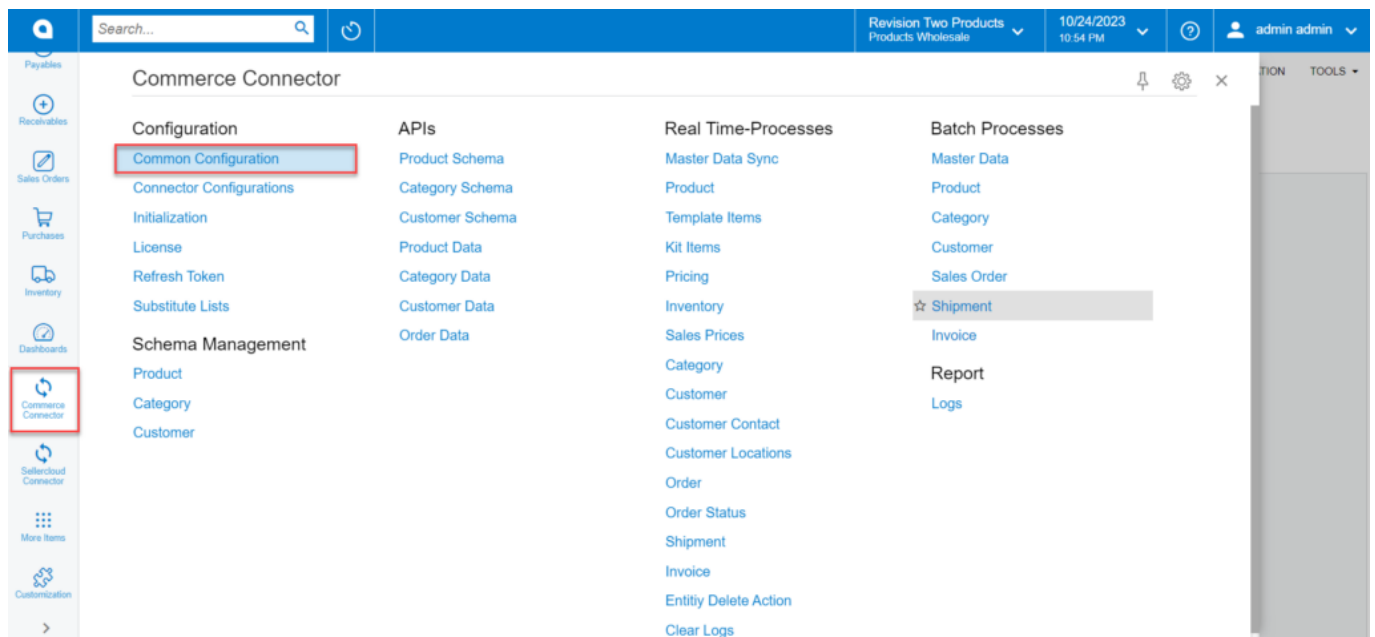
Search...

Revision Two Products
Products Wholesale

10/24/2023
10:54 PM

admin admin

Payables
Receivables
Sales Orders
Purchases
Inventory
Dashboards
Commerce Connector
Sellercloud Connector
More Items
Customization

Commerce Connector

TION TOOLS

Configuration
Common Configuration
Connector Configurations
Initialization
License
Refresh Token
Substitute Lists

Schema Management
Product
Category
Customer

APIs
Product Schema
Category Schema
Customer Schema
Product Data
Category Data
Customer Data
Order Data

Real Time-Processes
Master Data Sync
Product
Template Items
Kit Items
Pricing
Inventory
Sales Prices
Category
Customer
Customer Contact
Customer Locations
Order
Order Status
Shipment
Invoice
Entitiy Delete Action
Clear Logs

Batch Processes
Master Data
Product
Category
Customer
Sales Order
Shipment
Invoice

Report
Logs